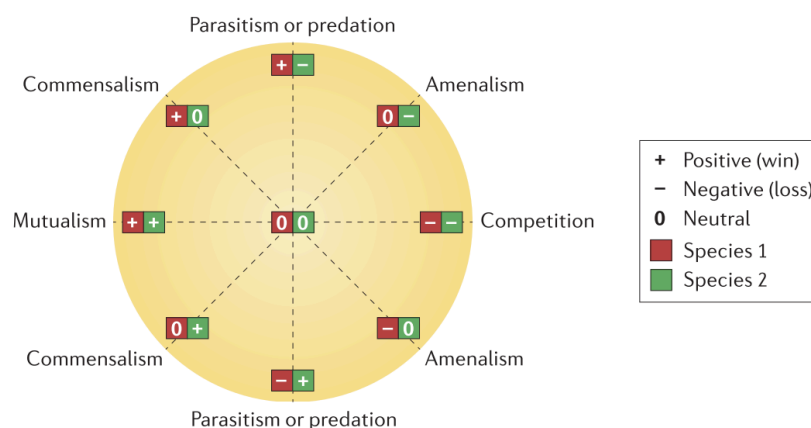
Parasitism or predation

+ −

Commensalism

+ 0

Amenalism

0 −

Mutualism

+ +

0 0

− −

Competition

Commensalism

0 +

− 0

Amenalism

− +

Parasitism or predation

+ Positive (win)
− Negative (loss)
0 Neutral
Species 1
Species 2